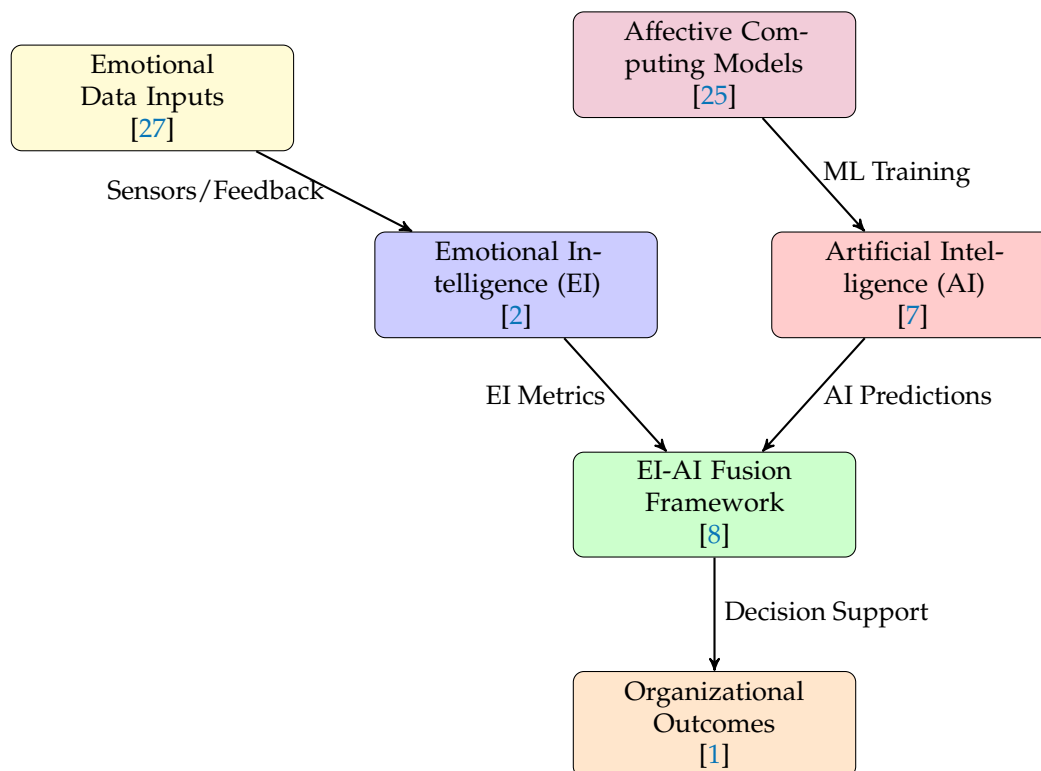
Emotional Data Inputs [27]

Affective Computing Models [25]

Sensors/Feedback

ML Training

Emotional Intelligence (EI) [2]

Artificial Intelligence (AI) [7]

EI Metrics

AI Predictions

EI-AI Fusion Framework [8]

Decision Support

Organizational Outcomes [1]